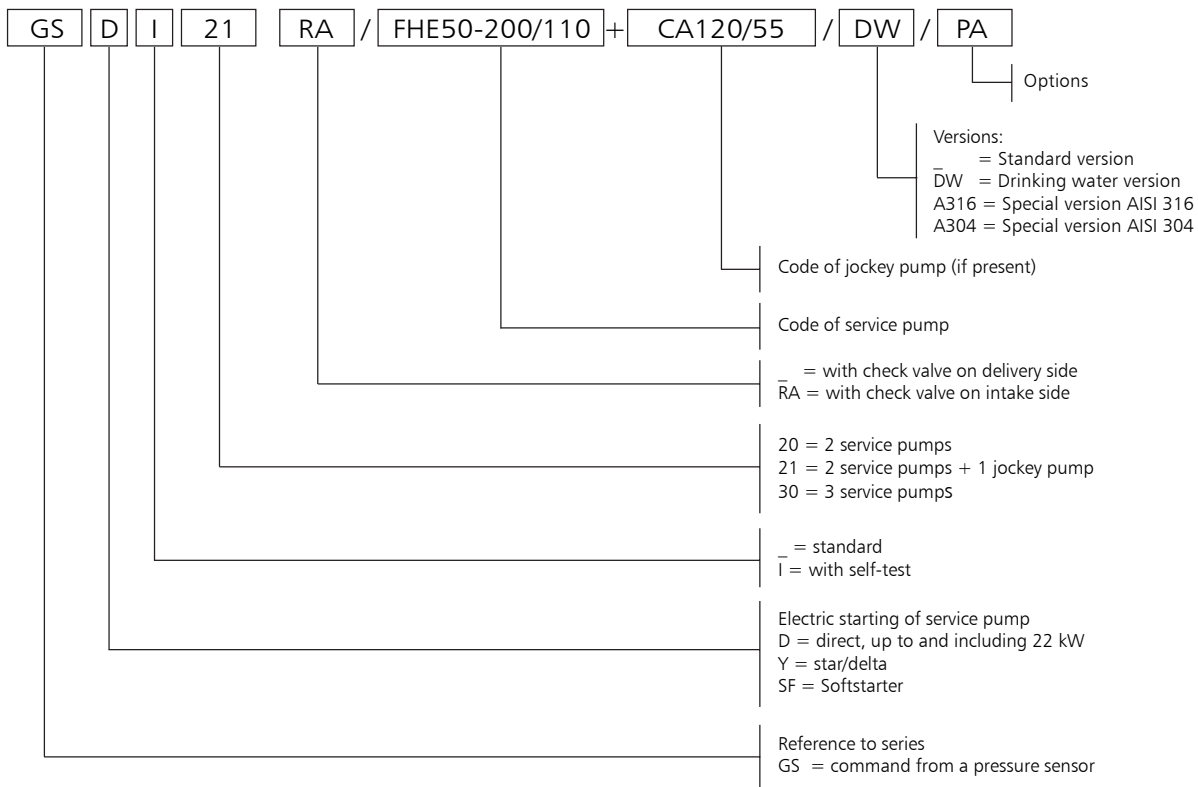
GS D I 21 RA / FHE50-200/110 + CA120/55 / DW / PA

Options

Versions:
_ = Standard version
DW = Drinking water version
A316 = Special version AISI 316
A304 = Special version AISI 304

Code of jockey pump (if present)

Code of service pump

_ = with check valve on delivery side
RA = with check valve on intake side

20 = 2 service pumps
21 = 2 service pumps + 1 jockey pump
30 = 3 service pumps

_ = standard
I = with self-test

Electric starting of service pump
D = direct, up to and including 22 kW
Y = star/delta
SF = Softstarter

Reference to series
GS = command from a pressure sensor